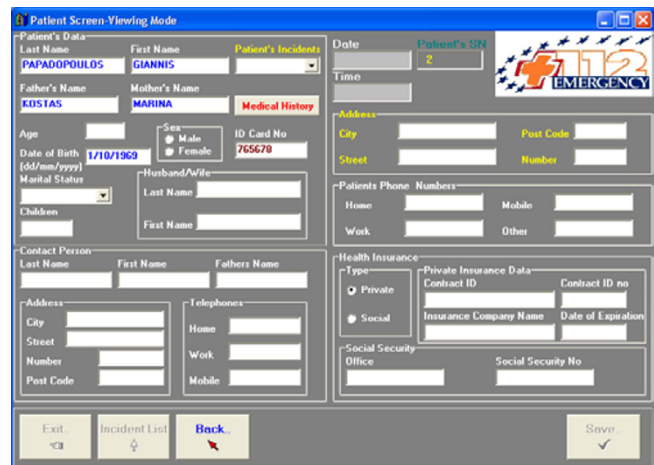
Patient Screen-Viewing Mode

Patient's Data
Last Name
PAPADOPOULOS
First Name
GIANNIS
Patient's Incidents
Father's Name
KOSTAS
Mother's Name
MARINA
Medical History
Age
Sex
Male
Female
ID Card No
765670
Date of Birth (dd/mm/yyyy)
1/10/1969
Marital Status
Husband/Wife
Last Name
First Name
Children

Date
Patient's SN
2
Time
112 EMERGENCY

Address
City
Post Code
Street
Number

Patients Phone Numbers
Home
Mobile
Work
Other

Contact Person
Last Name
First Name
Fathers Name
Address
City
Street
Number
Post Code
Telephones
Home
Work
Mobile

Health Insurance
Type
Private
Social
Private Insurance Data
Contract ID
Contract ID no
Insurance Company Name
Date of Expiration
Social Security
Office
Social Security No

Exit..
Incident List
Back..
Save..